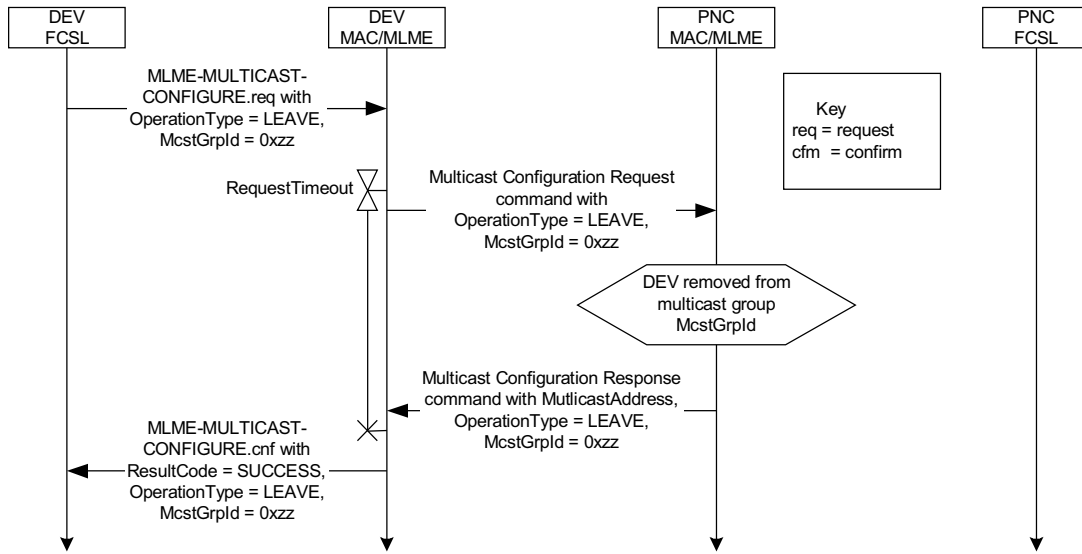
DEV FCSL

DEV MAC/MLME

PNC MAC/MLME

PNC FCSL

MLME-MULTICAST-CONFIGURE.req with OperationType = LEAVE, McstGrpId = 0xzz

Key
req = request
cfm = confirm

RequestTimeout

Multicast Configuration Request command with OperationType = LEAVE, McstGrpId = 0xzz

DEV removed from multicast group McstGrpId

Multicast Configuration Response command with MutlicastAddress, OperationType = LEAVE, McstGrpId = 0xzz

MLME-MULTICAST-CONFIGURE.cnf with ResultCode = SUCCESS, OperationType = LEAVE, McstGrpId = 0xzz